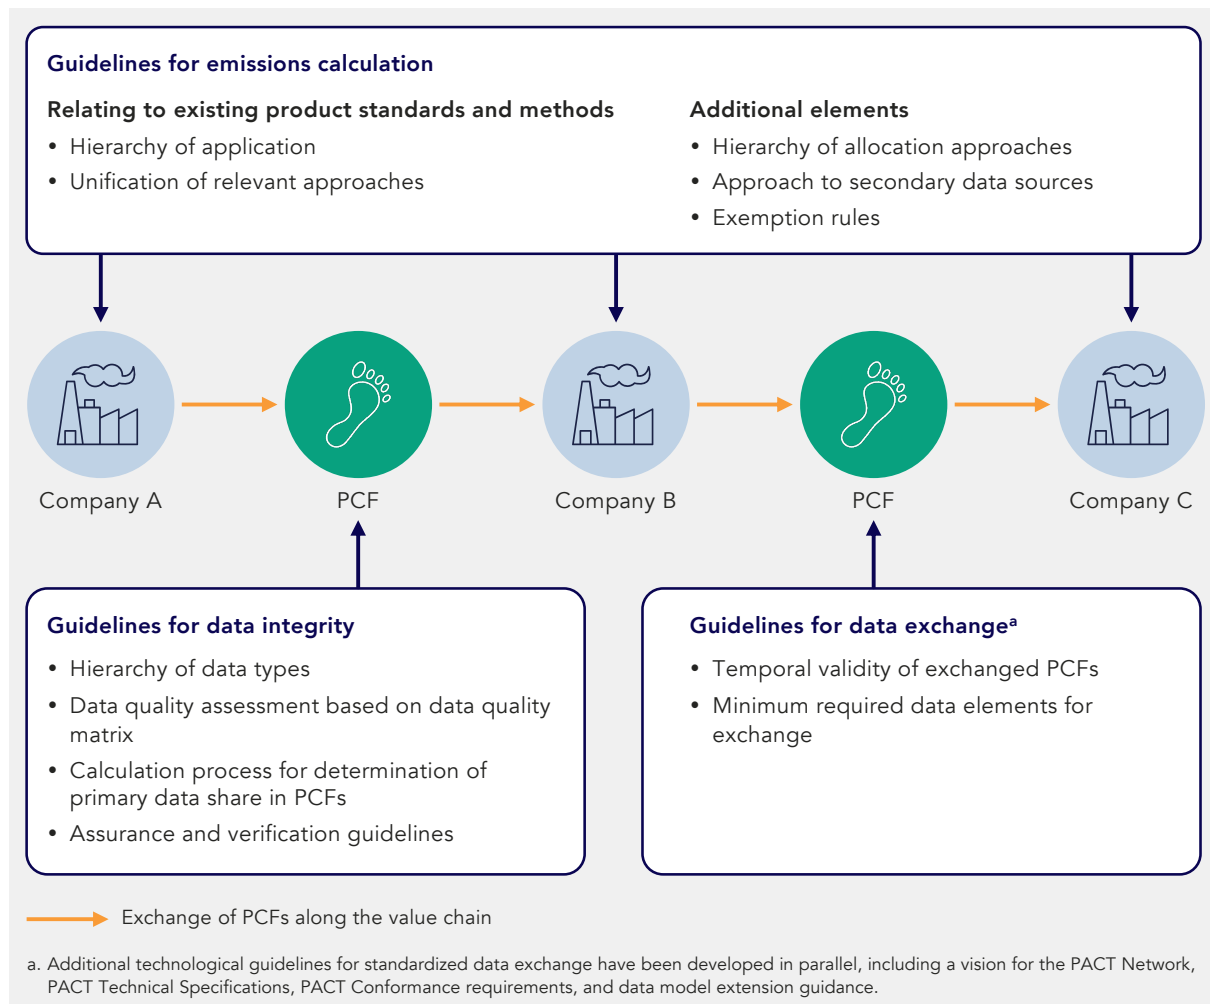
Guidelines for emissions calculation

Relating to existing product standards and methods
• Hierarchy of application
• Unification of relevant approaches

Additional elements
• Hierarchy of allocation approaches
• Approach to secondary data sources
• Exemption rules

Company A

PCF

Company B

PCF

Company C

Guidelines for data integrity
• Hierarchy of data types
• Data quality assessment based on data quality matrix
• Calculation process for determination of primary data share in PCFs
• Assurance and verification guidelines

Guidelines for data exchange$^{a}$
• Temporal validity of exchanged PCFs
• Minimum required data elements for exchange

Exchange of PCFs along the value chain

a. Additional technological guidelines for standardized data exchange have been developed in parallel, including a vision for the PACT Network, PACT Technical Specifications, PACT Conformance requirements, and data model extension guidance.